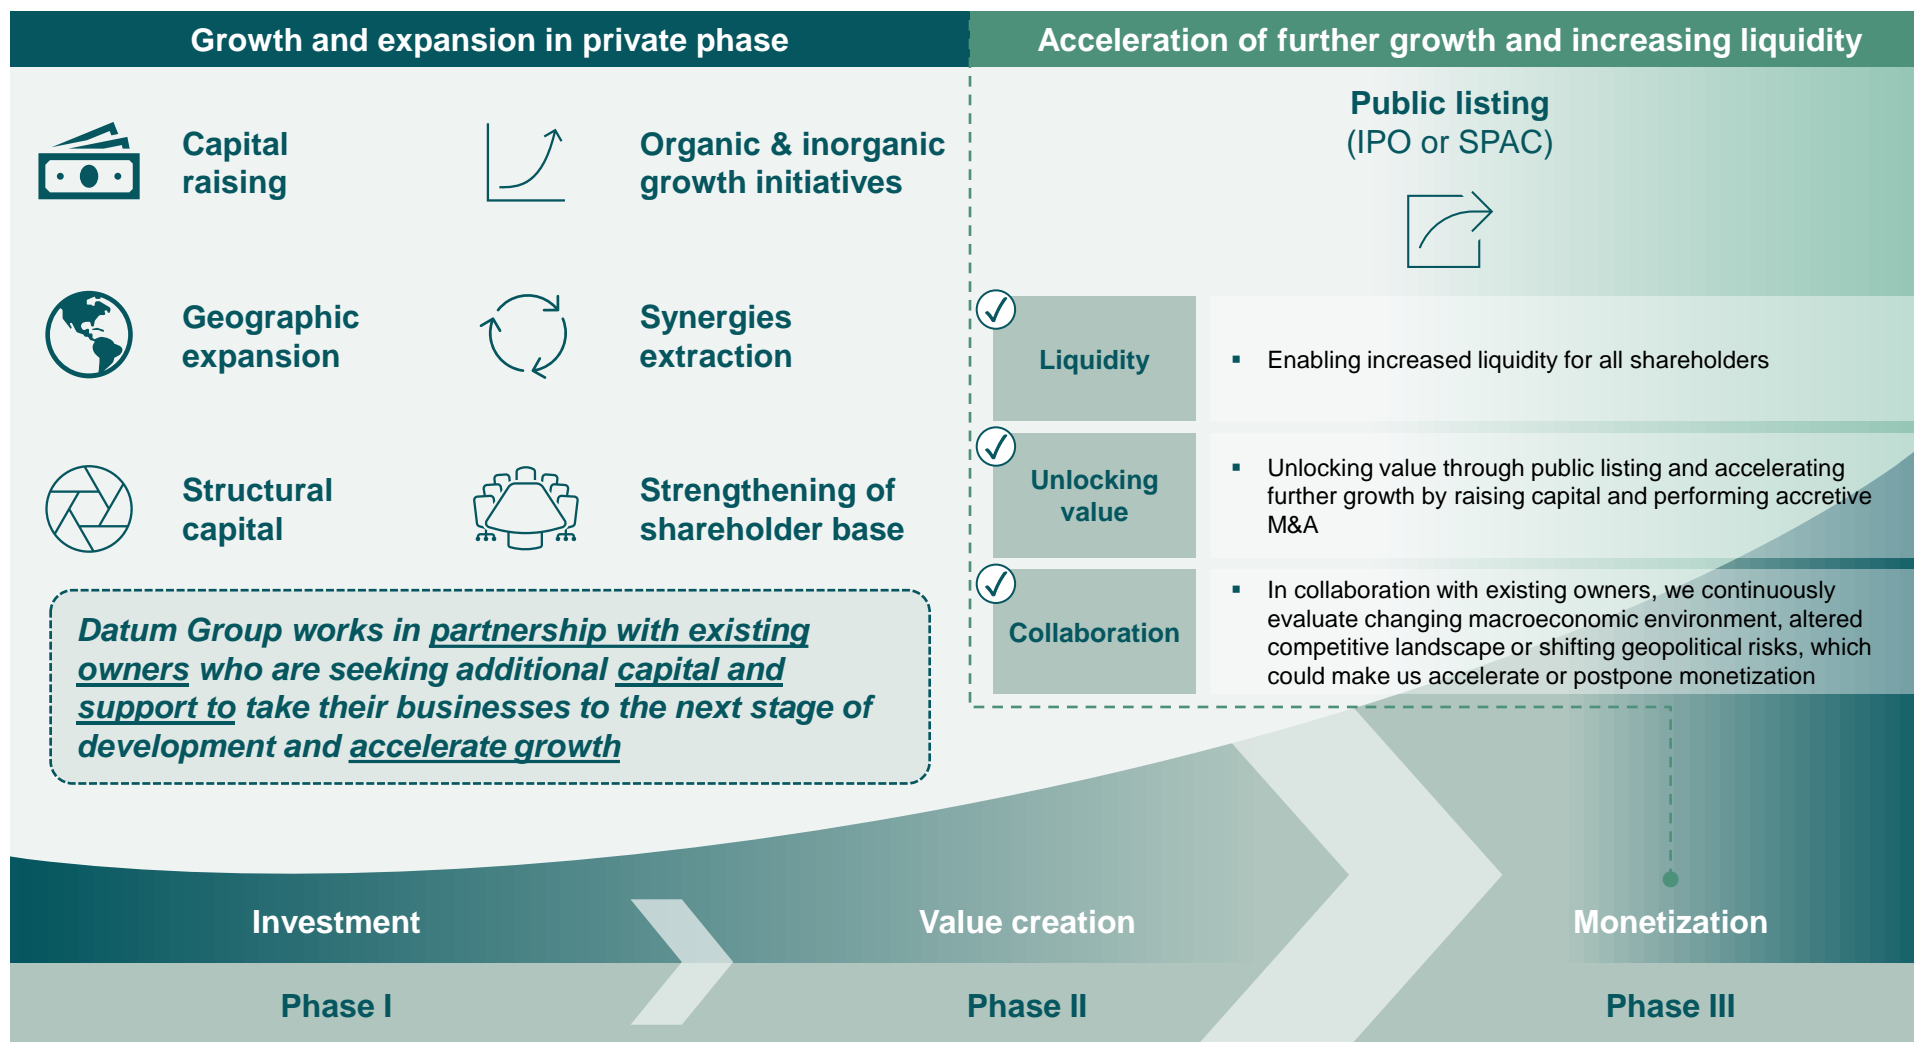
Growth and expansion in private phase

Acceleration of further growth and increasing liquidity

Capital raising

Organic & inorganic growth initiatives

Public listing (IPO or SPAC)

Geographic expansion

Synergies extraction

Liquidity

▪ Enabling increased liquidity for all shareholders

Structural capital

Strengthening of shareholder base

Unlocking value

▪ Unlocking value through public listing and accelerating further growth by raising capital and performing accretive M&A

Collaboration

▪ In collaboration with existing owners, we continuously evaluate changing macroeconomic environment, altered competitive landscape or shifting geopolitical risks, which could make us accelerate or postpone monetization

Datum Group works in partnership with existing owners who are seeking additional capital and support to take their businesses to the next stage of development and accelerate growth

Investment

Value creation

Monetization

Phase I

Phase II

Phase III